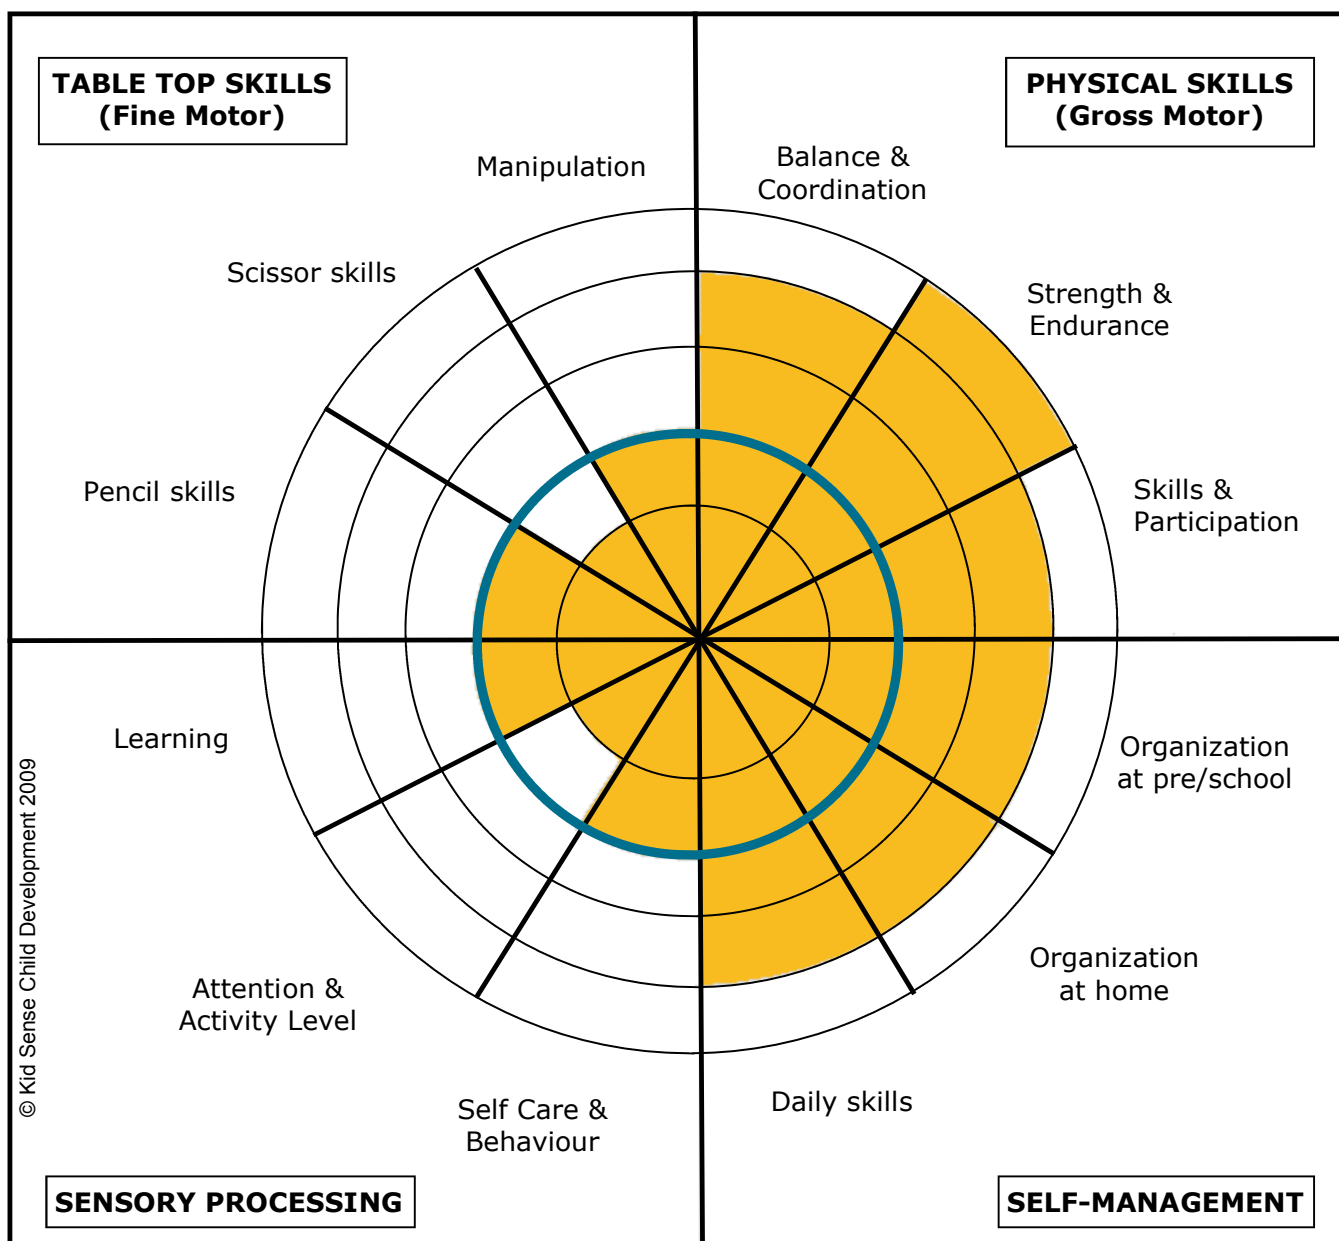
TABLE TOP SKILLS
(Fine Motor)

PHYSICAL SKILLS
(Gross Motor)

Manipulation

Balance & Coordination

Scissor skills

Strength & Endurance

Pencil skills

Skills & Participation

Learning

Organization at pre/school

© Kid Sense Child Development 2009

Attention & Activity Level

Organization at home

Self Care & Behaviour

Daily skills

SENSORY PROCESSING

SELF-MANAGEMENT